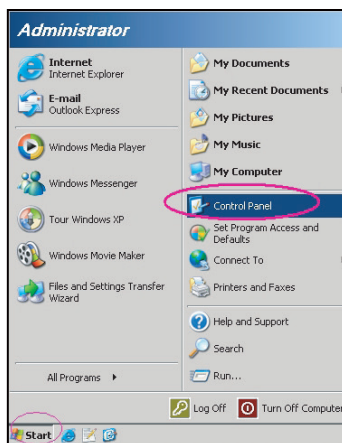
Administrator

Internet
Internet Explorer

E-mail
Outlook Express

Windows Media Player

Windows Messenger

Tour Windows XP

Windows Movie Maker

Files and Settings Transfer Wizard

All Programs

My Documents

My Recent Documents

My Pictures

My Music

My Computer

Control Panel

Set Program Access and Defaults

Connect To

Printers and Faxes

Help and Support

Search

Run...

Log Off

Turn Off Computer

Start